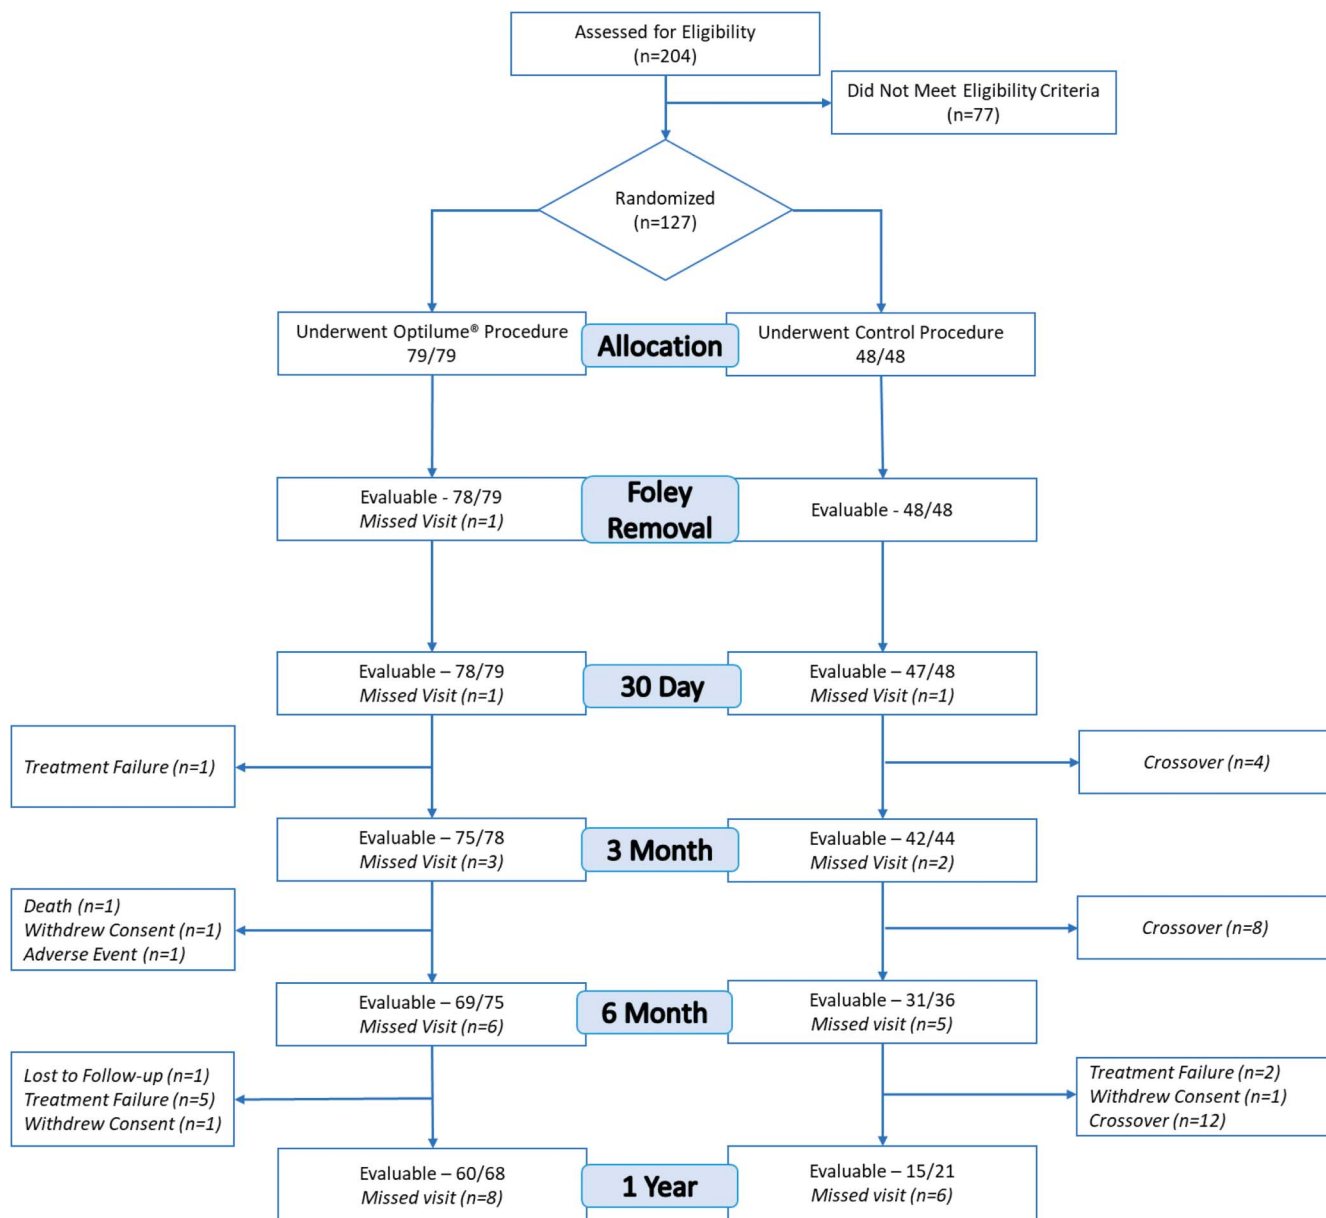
Assessed for Eligibility
(n=204)

Did Not Meet Eligibility Criteria
(n=77)

Randomized
(n=127)

Underwent Optilume® Procedure
79/79

Allocation

Underwent Control Procedure
48/48

Evaluable - 78/79
Missed Visit (n=1)

Foley Removal

Evaluable - 48/48

Evaluable – 78/79
Missed Visit (n=1)

30 Day

Evaluable – 47/48
Missed Visit (n=1)

Treatment Failure (n=1)

Crossover (n=4)

Evaluable – 75/78
Missed Visit (n=3)

3 Month

Evaluable – 42/44
Missed Visit (n=2)

Death (n=1)
Withdrew Consent (n=1)
Adverse Event (n=1)

Crossover (n=8)

Evaluable – 69/75
Missed Visit (n=6)

6 Month

Evaluable – 31/36
Missed visit (n=5)

Lost to Follow-up (n=1)
Treatment Failure (n=5)
Withdrew Consent (n=1)

Treatment Failure (n=2)
Withdrew Consent (n=1)
Crossover (n=12)

Evaluable – 60/68
Missed visit (n=8)

1 Year

Evaluable – 15/21
Missed visit (n=6)